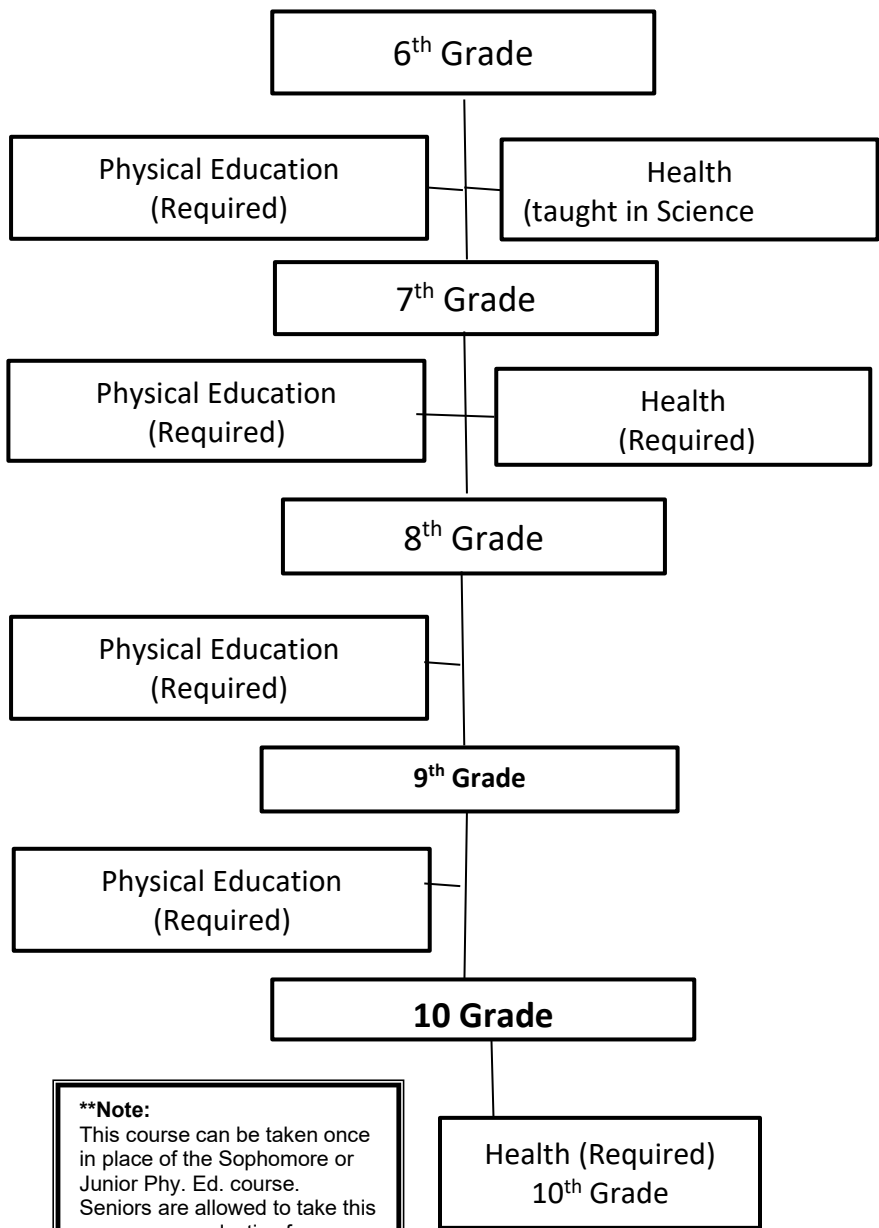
$6^{th}$ Grade

Physical Education (Required)

Health (taught in Science

$7^{th}$ Grade

Physical Education (Required)

Health (Required)

$8^{th}$ Grade

Physical Education (Required)

**$9^{th}$ Grade**

Physical Education (Required)

**10 Grade**

****Note:**
This course can be taken once in place of the Sophomore or Junior Phy. Ed. course. Seniors are allowed to take this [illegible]

Health (Required)
$10^{th}$ Grade